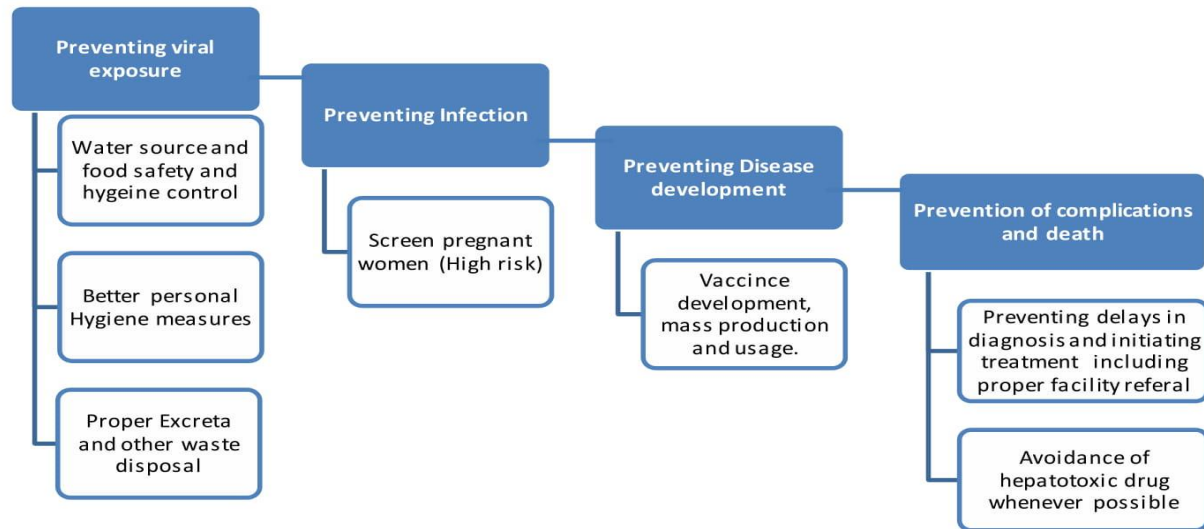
Preventing viral exposure

Water source and food safety and hygeine control

Better personal Hygiene measures

Proper Excreta and other waste disposal

Preventing Infection

Screen pregnant women (High risk)

Preventing Disease development

Vaccince development, mass production and usage.

Prevention of complications and death

Preventing delays in diagnosis and initiating treatment including proper facility referal

Avoidance of hepatotoxic drug whenever possible